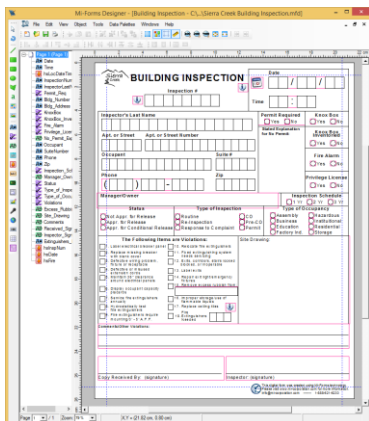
Mi-Forms Designer - [Building Inspection - C:\...\Sierra Creek Building Inspection.mfd]

File Edit View Object Tools Data Palettes Window Help

Page 1 | Page 2

Date
Time
hsLoc Date Tim
InspectorNum
InspectorLast
Permit_Req
Bldg_Number
Bldg_Address
KnoxBox
KnoxBox_Inst
Fire_Alarm
Privilege_Lice
No_Permit_Ex
Occupant
SuiteNumber
Phone
Zip
Inspection_Sch
Manager_Own
Status
Type_of_Insp
Type_of_Occu
Violations
Excess_Rubbi
Site_Drawing
Comments
Received_Sig
Inspector_Sig
Extinguishers
InspectorFirst
hsDate
hsFire

Sierra Creek

BUILDING INSPECTION

Date

Inspection #

Time

Inspector's Last Name

Permit Required
Yes No

Knox Box
Yes No

Apt. or Street | Apt. or Street Number

Stated Explanation for No Permit

Knox Box
UNINSTALLED
Yes No

Occupant | Suite #

Fire Alarm
Yes No

Phone | Zip

Privilege License
Yes No

Manager/Owner

Inspection Schedule
1 2 3 6

Status
Not Appr. for Release
Appr. for Release
Appr. for Conditional Release

Type of Inspection
Routine
Re-Inspection
Response to Complaint

CO
Pre-CO
Permit

Type of Occupancy
Assembly
Business
Education
Factory Ind.

Hazardous
Institutional
Residential
Storage

The Following Items are Violations:

Site Drawing:

Comments/Other Violations

Copy Received By: (signature)

Inspector: (signature)

Page 1 / 1 Zoom 75%

X: 7.1 = 21.62 cm, 0.00 cm